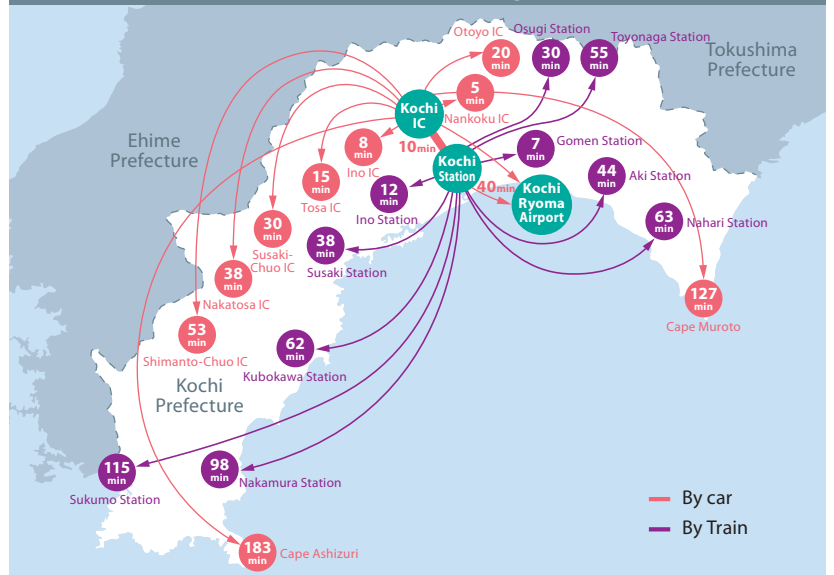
Otoyo IC
20 min
30 min
Osugi Station
55 min
Toyonaga Station
Tokushima Prefecture
Ehime Prefecture
Kochi IC
5 min
Nankoku IC
8 min
Ino IC
10min
Kochi Station
7 min
Gomen Station
15 min
Tosa IC
12 min
Ino Station
40min
Kochi Ryoma Airport
44 min
Aki Station
30 min
Susaki-Chuo IC
38 min
Susaki Station
63 min
Nahari Station
38 min
Nakatosa IC
127 min
Cape Muroto
53 min
Shimanto-Chuo IC
62 min
Kubokawa Station
Kochi Prefecture
115 min
Sukumo Station
98 min
Nakamura Station
By car
By Train
183 min
Cape Ashizuri